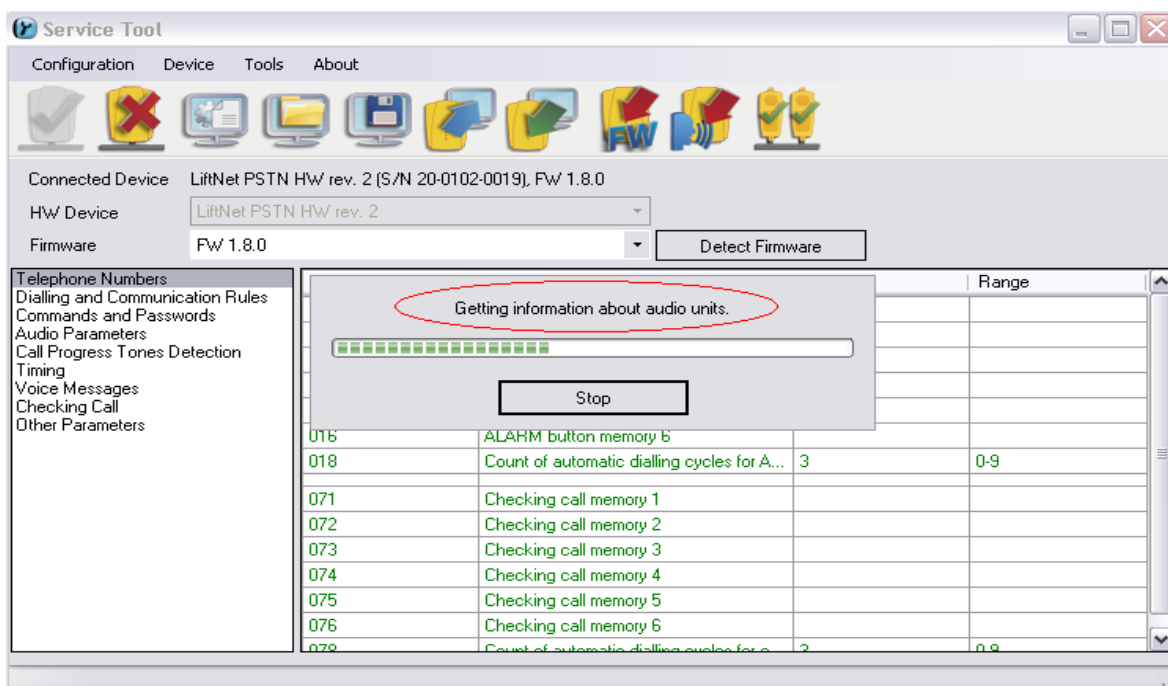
Service Tool

Configuration Device Tools About

Connected Device LiftNet PSTN HW rev. 2 (S/N 20-0102-0019), FW 1.8.0

HW Device LiftNet PSTN HW rev. 2

Firmware FW 1.8.0

Detect Firmware

Telephone Numbers
Dialling and Communication Rules
Commands and Passwords
Audio Parameters
Call Progress Tones Detection
Timing
Voice Messages
Checking Call
Other Parameters

Getting information about audio units.

Stop

| | | | Range |
|---|---|---|---|
| 016 | ALARM button memory 6 | | |
| 018 | Count of automatic dialling cycles for A... | 3 | 0-9 |
| 071 | Checking call memory 1 | | |
| 072 | Checking call memory 2 | | |
| 073 | Checking call memory 3 | | |
| 074 | Checking call memory 4 | | |
| 075 | Checking call memory 5 | | |
| 076 | Checking call memory 6 | | |
| 078 | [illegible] | 3 | 0-9 |